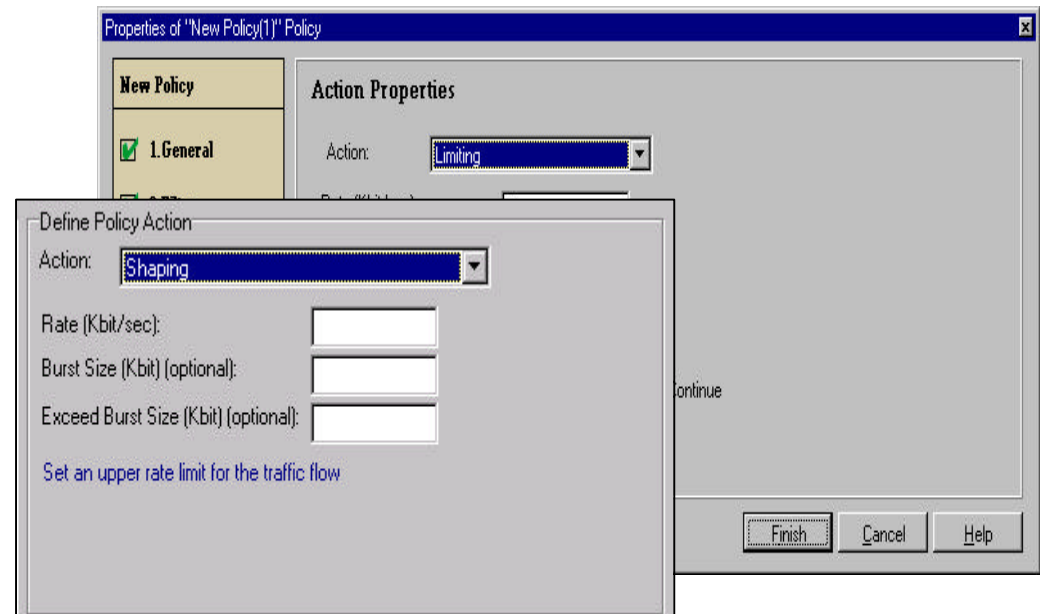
Properties of "New Policy(1)" Policy

New Policy

1.General

Action Properties

Action: Limiting

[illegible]

ontinue

Finish Cancel Help

Define Policy Action

Action: Shaping

Rate (Kbit/sec):

Burst Size (Kbit) (optional):

Exceed Burst Size (Kbit) (optional):

Set an upper rate limit for the traffic flow